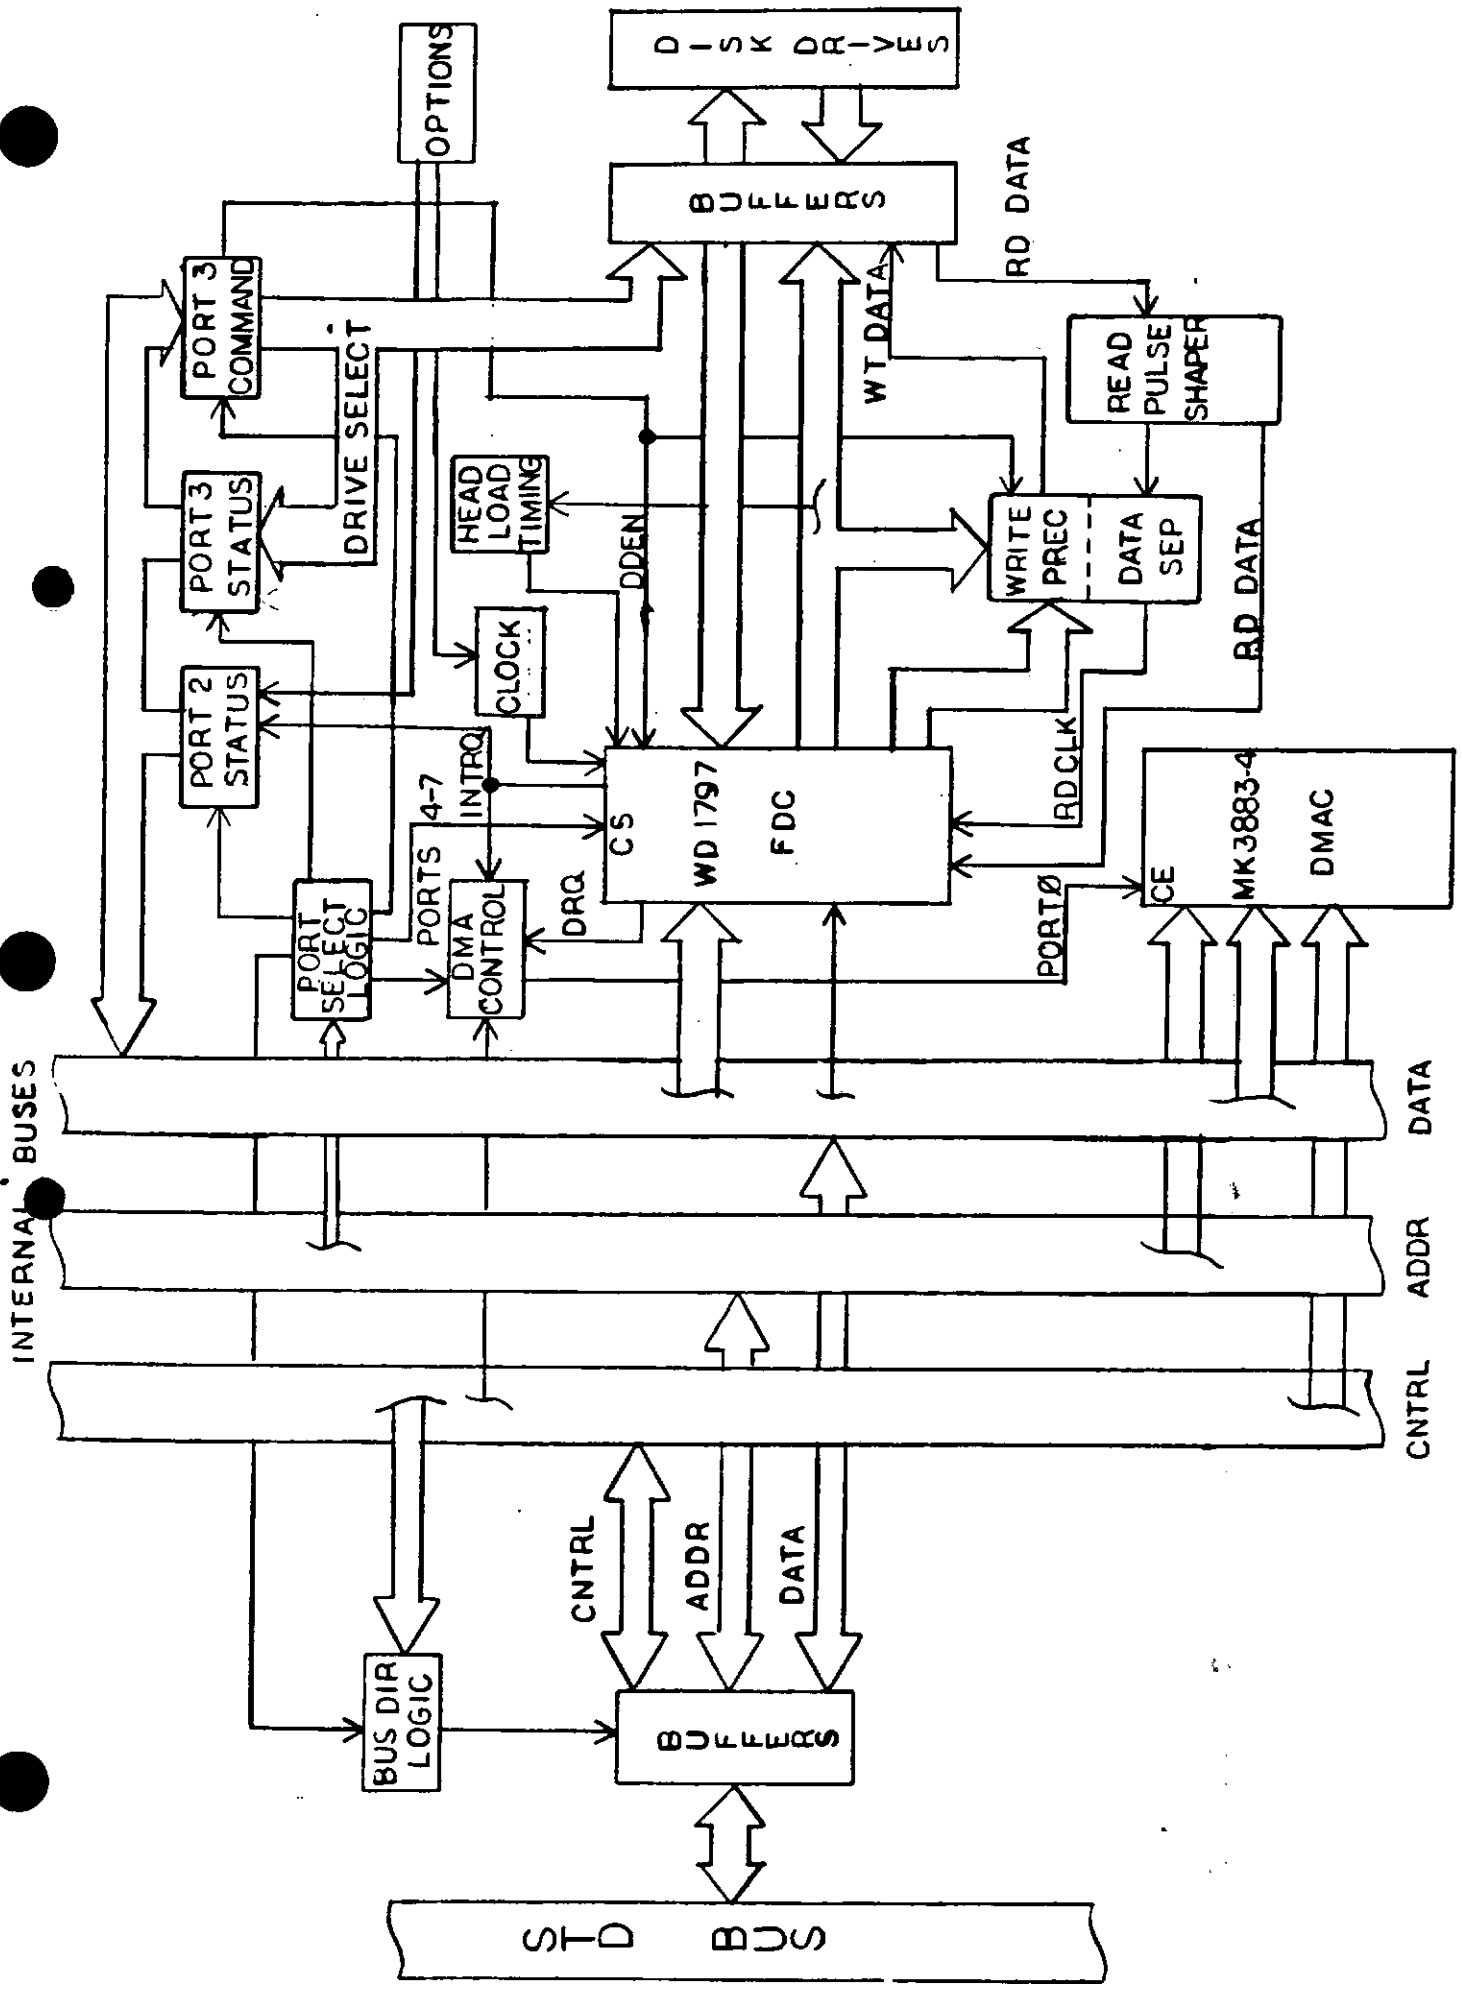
OPTIONS

DISK DRIVES

BUFFERS

RD DATA

PORT 3 COMMAND

DRIVE SELECT

WT DATA

READ PULSE SHAPER

HEAD LOAD TIMING

PORT 3 STATUS

DDEN

WRITE PREC

DATA SEP

RD DATA

CLOCK

PORT 2 STATUS

INTRQ

RD CLK

CS

WD 1797

FDC

MK3883-4

DMAC

CE

PORTS 4-7

PORT SELECT LOGIC

DMA CONTROL

DRQ

PORTØ

INTERNAL BUSES

DATA

ADDR

CNTRL

CNTRL

ADDR

DATA

BUS DIR LOGIC

BUFFERS

STD BUS